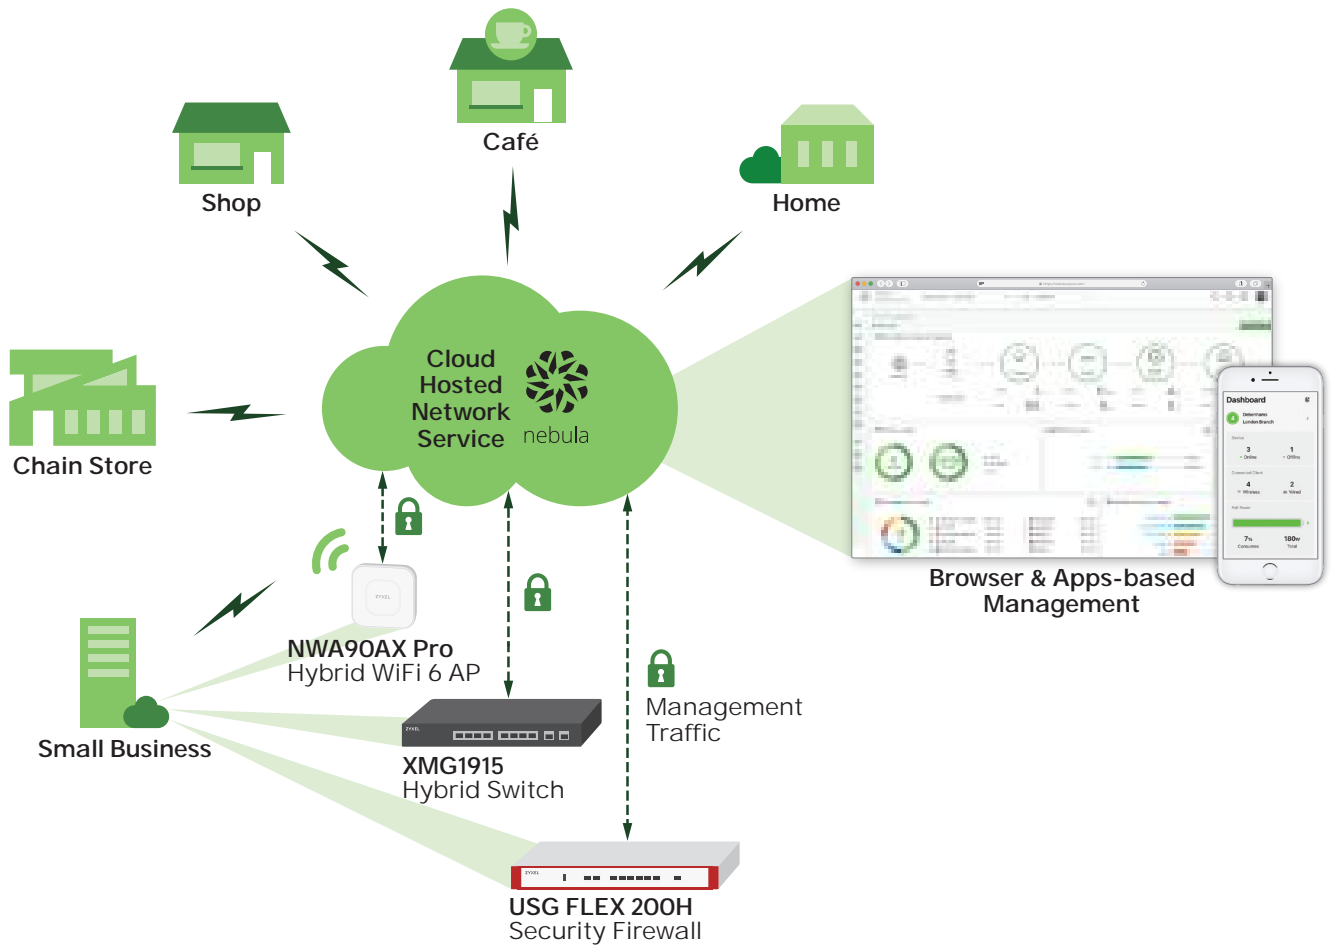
Café

Shop

Home

Chain Store

Cloud Hosted Network Service

nebula

Browser & Apps-based Management

Dashboard

ZYXEL

NWA90AX Pro
Hybrid WiFi 6 AP

Small Business

ZYXEL

XMG1915
Hybrid Switch

Management Traffic

ZYXEL

USG FLEX 200H
Security Firewall